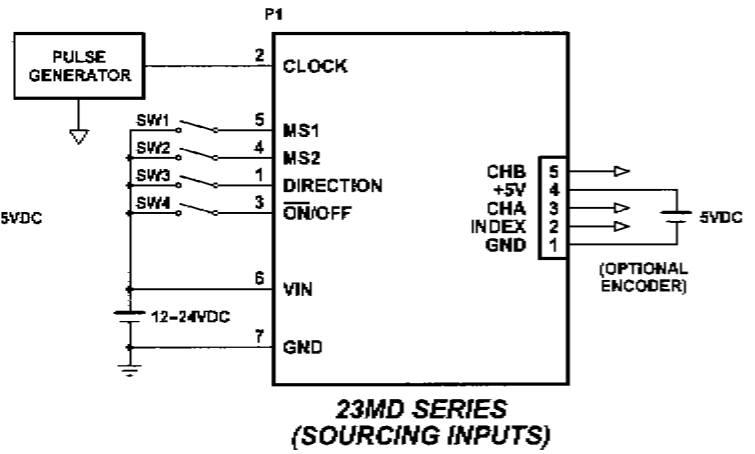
P1

PULSE GENERATOR

2 CLOCK

SW1 5 MS1
SW2 4 MS2
SW3 1 DIRECTION
SW4 3 $\overline{\text{ON}}$/OFF

5VDC

6 VIN

12-24VDC

7 GND

CHB 5
+5V 4
CHA 3
INDEX 2
GND 1

5VDC

(OPTIONAL ENCODER)

23MD SERIES
(SOURCING INPUTS)